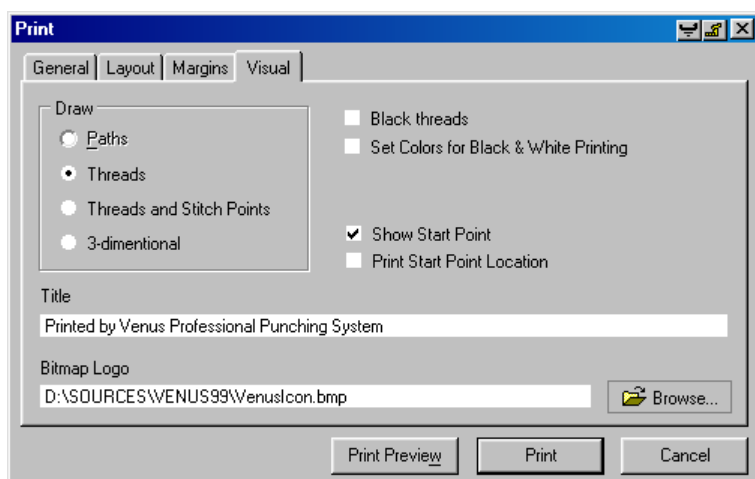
Print

General | Layout | Margins | Visual

Draw
Paths
Threads
Threads and Stitch Points
3-dimentional

Black threads
Set Colors for Black & White Printing

Show Start Point
Print Start Point Location

Title
Printed by Venus Professional Punching System

Bitmap Logo
D:\SOURCES\VENUS99\VenusIcon.bmp

Browse...

Print Preview
Print
Cancel